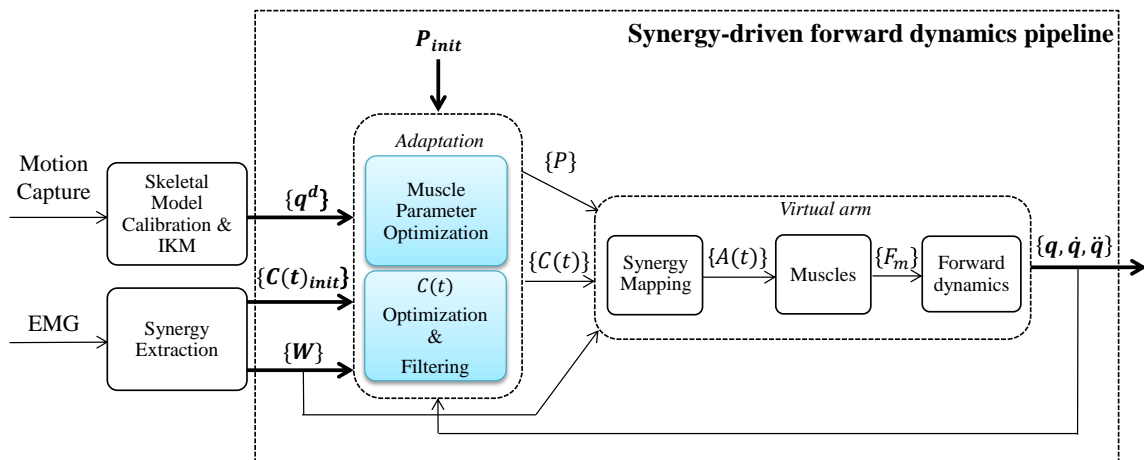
Synergy-driven forward dynamics pipeline

$P_{init}$

Motion Capture

Skeletal Model Calibration & IKM

$\{q^d\}$

EMG

Synergy Extraction

$\{C(t)_{init}\}$

$\{W\}$

Adaptation

Muscle Parameter Optimization

$C(t)$ Optimization & Filtering

$\{P\}$

$\{C(t)\}$

Virtual arm

Synergy Mapping

$\{A(t)\}$

Muscles

$\{F_m\}$

Forward dynamics

$\{q, \dot{q}, \ddot{q}\}$